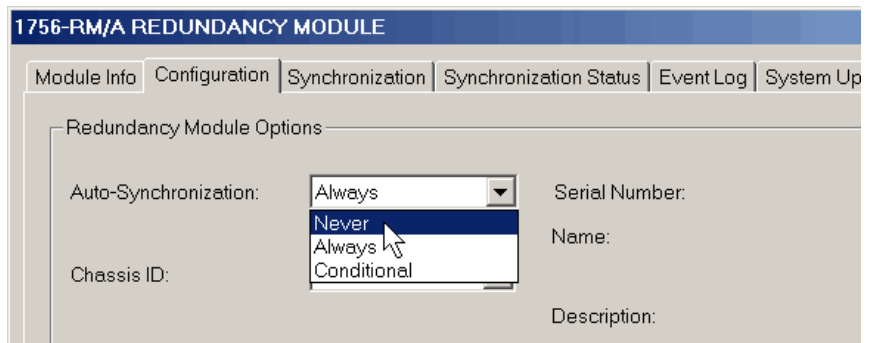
1756-RM/A REDUNDANCY MODULE

Module Info | Configuration | Synchronization | Synchronization Status | Event Log | System Up

Redundancy Module Options

Auto-Synchronization: Always

Never
Always
Conditional

Chassis ID:

Serial Number:

Name:

Description: